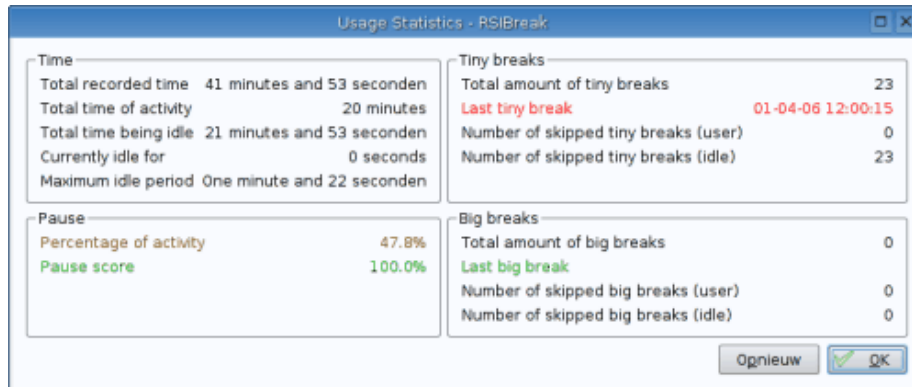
Usage Statistics - RSIBreak

Time
Total recorded time 41 minutes and 53 seconden
Total time of activity 20 minutes
Total time being idle 21 minutes and 53 seconden
Currently idle for 0 seconds
Maximum idle period One minute and 22 seconden

Tiny breaks
Total amount of tiny breaks 23
Last tiny break 01-04-06 12:00:15
Number of skipped tiny breaks (user) 0
Number of skipped tiny breaks (idle) 23

Pause
Percentage of activity 47.8%
Pause score 100.0%

Big breaks
Total amount of big breaks 0
Last big break
Number of skipped big breaks (user) 0
Number of skipped big breaks (idle) 0

Opnieuw
OK